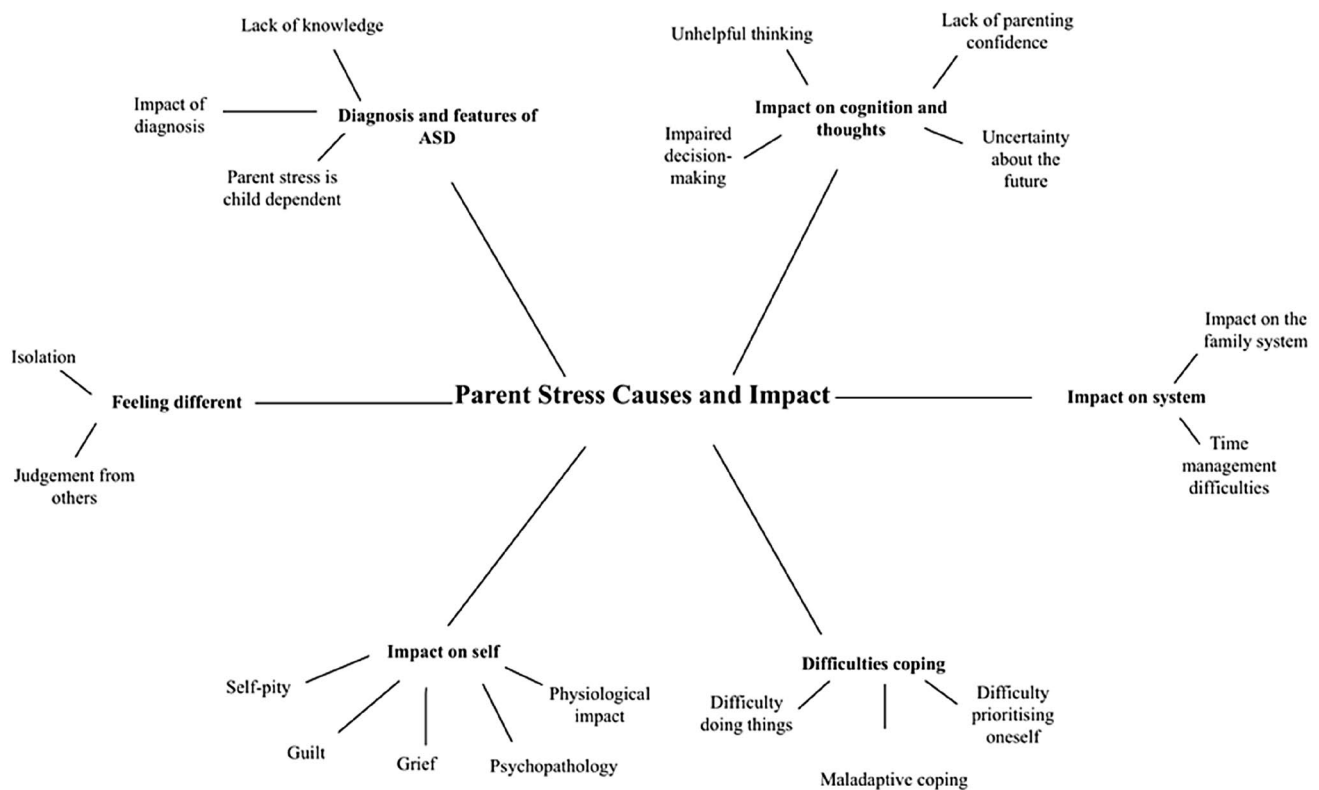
Lack of knowledge

Impact of diagnosis

Diagnosis and features of ASD

Parent stress is child dependent

Unhelpful thinking

Lack of parenting confidence

Impact on cognition and thoughts

Impaired decision-making

Uncertainty about the future

Isolation

Feeling different

Judgement from others

Parent Stress Causes and Impact

Impact on the family system

Impact on system

Time management difficulties

Impact on self

Self-pity

Physiological impact

Guilt

Grief

Psychopathology

Difficulties coping

Difficulty doing things

Difficulty prioritising oneself

Maladaptive coping